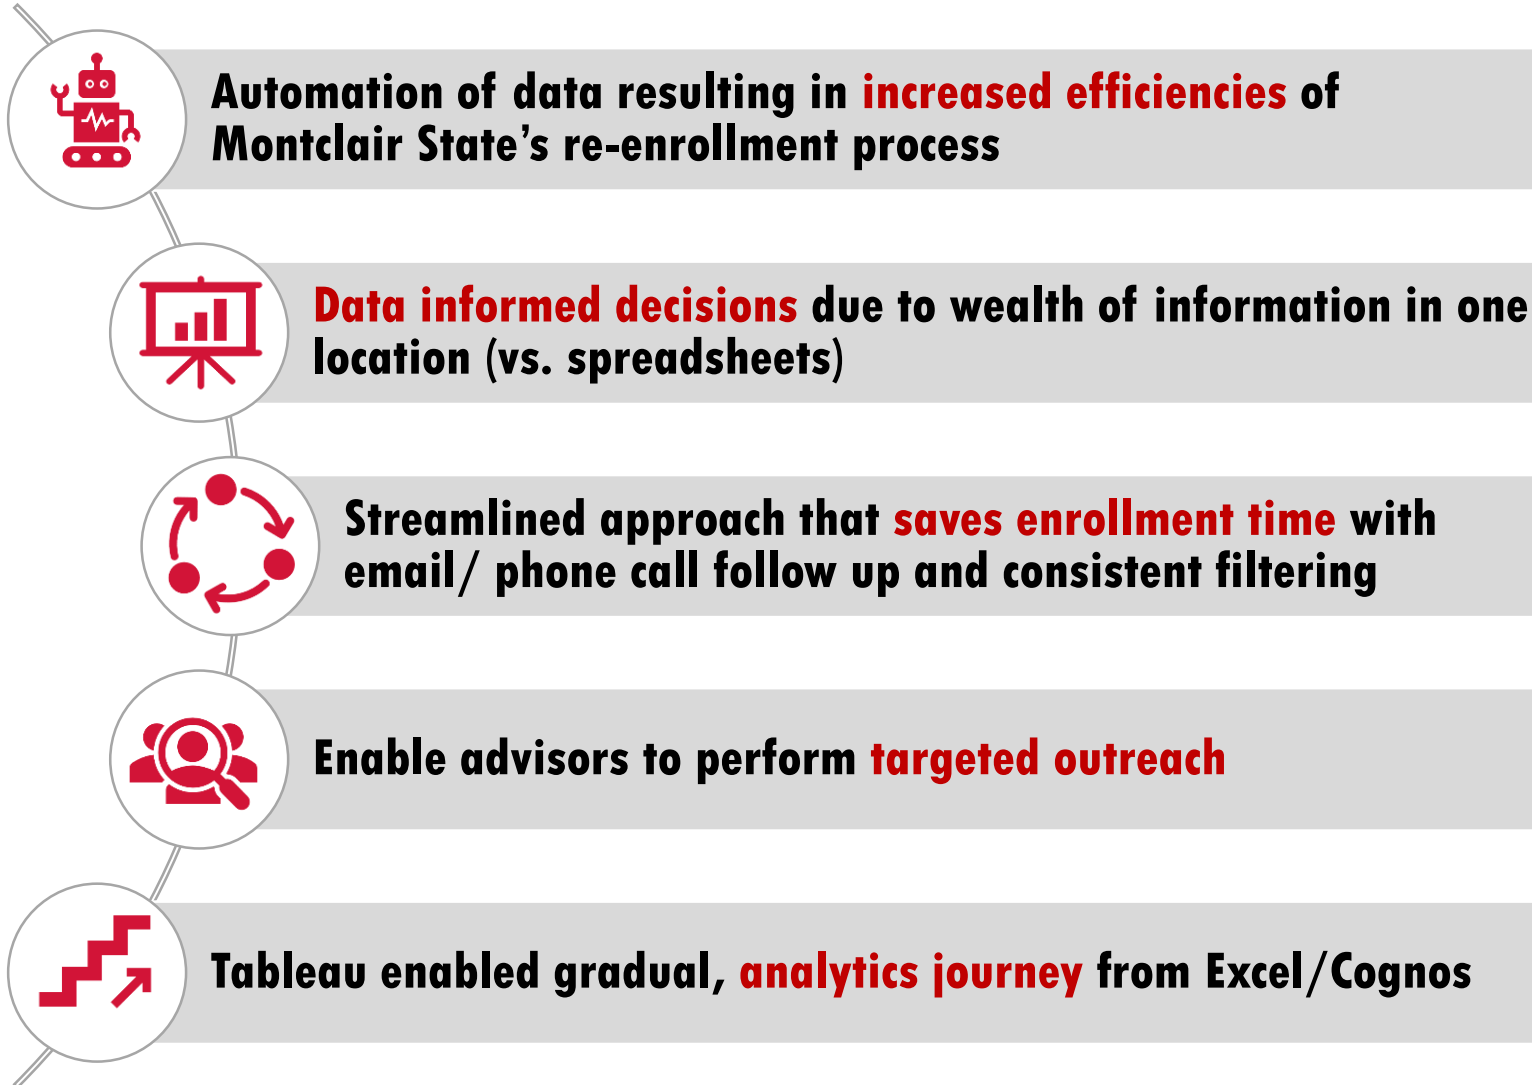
Automation of data resulting in increased efficiencies of Montclair State's re-enrollment process

Data informed decisions due to wealth of information in one location (vs. spreadsheets)

Streamlined approach that saves enrollment time with email/ phone call follow up and consistent filtering

Enable advisors to perform targeted outreach

Tableau enabled gradual, analytics journey from Excel/Cognos